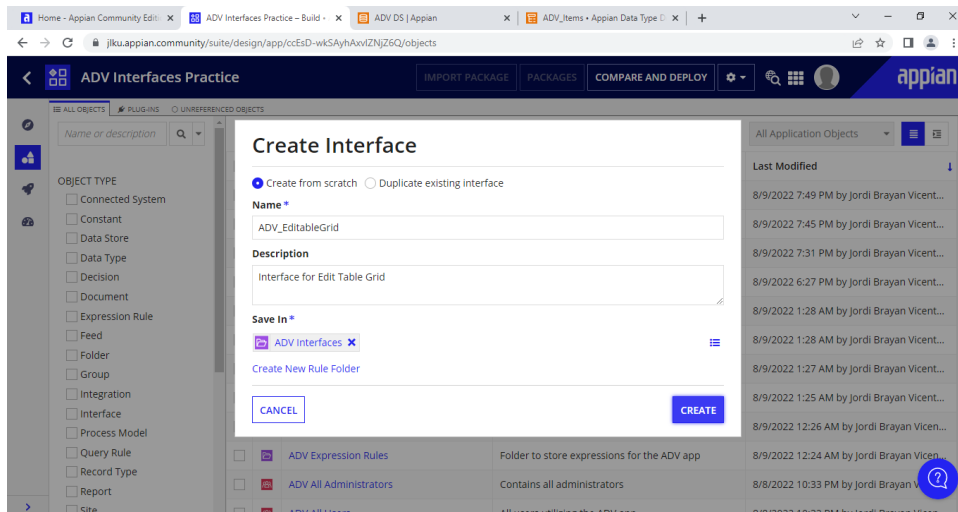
Home - Appian Community Edit
ADV Interfaces Practice – Build -
ADV DS | Appian
ADV_Items • Appian Data Type D
jlku.appian.community/suite/design/app/ccEsD-wkSAyhAxvIZNjZ6Q/objects

ADV Interfaces Practice
IMPORT PACKAGE
PACKAGES
COMPARE AND DEPLOY
appian

ALL OBJECTS
PLUG-INS
UNREFERENCED OBJECTS

Name or description

OBJECT TYPE
Connected System
Constant
Data Store
Data Type
Decision
Document
Expression Rule
Feed
Folder
Group
Integration
Interface
Process Model
Query Rule
Record Type
Report
Site

All Application Objects

Last Modified
8/9/2022 7:49 PM by Jordi Brayan Vicent...
8/9/2022 7:45 PM by Jordi Brayan Vicent...
8/9/2022 7:31 PM by Jordi Brayan Vicent...
8/9/2022 6:27 PM by Jordi Brayan Vicent...
8/9/2022 1:28 AM by Jordi Brayan Vicent...
8/9/2022 1:28 AM by Jordi Brayan Vicent...
8/9/2022 1:27 AM by Jordi Brayan Vicent...
8/9/2022 1:25 AM by Jordi Brayan Vicent...
8/9/2022 12:26 AM by Jordi Brayan Vicent...
8/9/2022 12:24 AM by Jordi Brayan Vicen...
8/8/2022 10:33 PM by Jordi Brayan V

Create Interface
Create from scratch
Duplicate existing interface
Name *
ADV_EditableGrid
Description
Interface for Edit Table Grid
Save In *
ADV Interfaces
Create New Rule Folder
CANCEL
CREATE

ADV Expression Rules
Folder to store expressions for the ADV app
ADV All Administrators
Contains all administrators